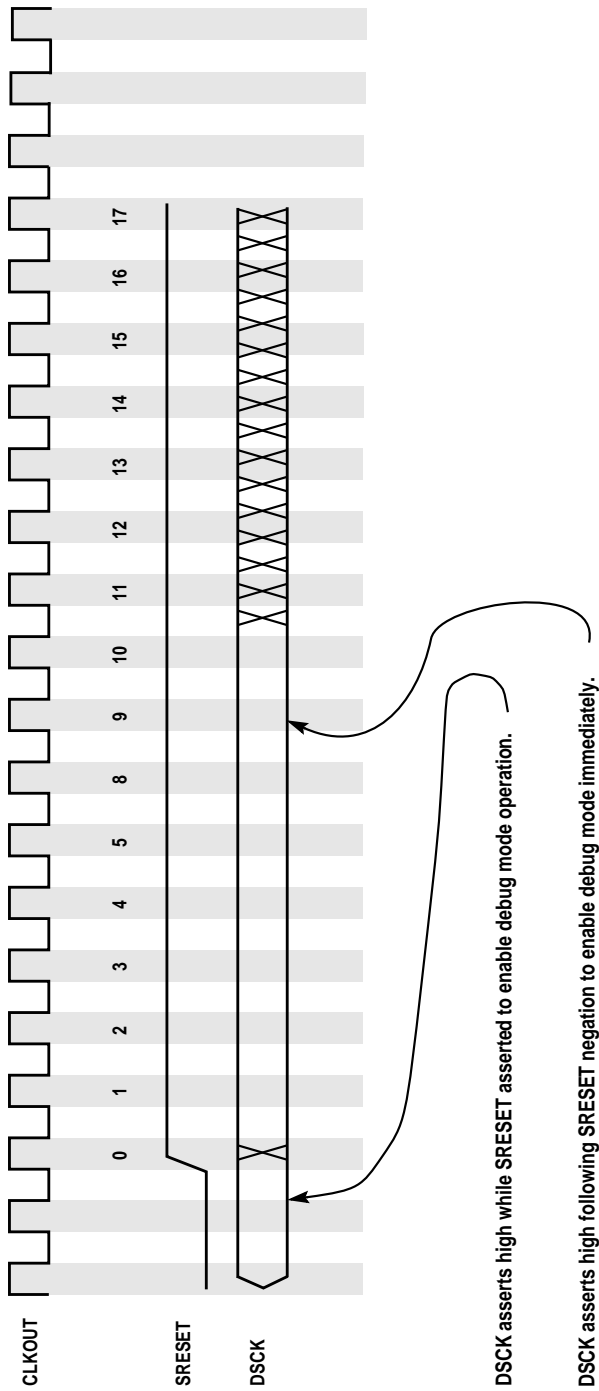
CLKOUT

SRESET

DSCK

0 1 2 3 4 5 8 9 10 11 12 13 14 15 16 17

DSCK asserts high while SRESET asserted to enable debug mode operation.

DSCK asserts high following SRESET negation to enable debug mode immediately.